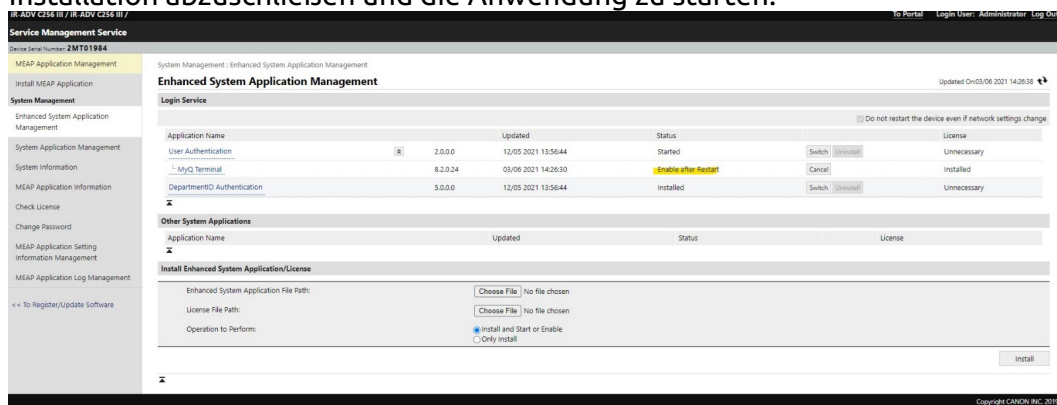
Installation abzuschließen und die Anwendung zu starten.

iR-ADV C256 III / iR-ADV C256 III /

To Portal Login User: Administrator Log Out

Service Management Service

Device Serial Number: 2MT01984

MEAP Application Management
Install MEAP Application
System Management
Enhanced System Application Management
System Application Management
System Information
MEAP Application Information
Check License
Change Password
MEAP Application Setting Information Management
MEAP Application Log Management
<< To Register/Update Software

System Management : Enhanced System Application Management

Enhanced System Application Management

Updated On:03/06 2021 14:26:38

Login Service

Do not restart the device even if network settings change

| Application Name | | | Updated | Status | | License |
|---|---|---|---|---|---|---|
| User Authentication | | 2.0.0.0 | 12/05 2021 13:56:44 | Started | Switch Uninstall | Unnecessary |
| MyQ Terminal | | 8.2.0.24 | 03/06 2021 14:26:30 | Enable after Restart | Cancel | Installed |
| DepartmentID Authentication | | 5.0.0.0 | 12/05 2021 13:56:44 | Installed | Switch Uninstall | Unnecessary |

Other System Applications

| Application Name | Updated | Status | License |
|---|---|---|---|

Install Enhanced System Application/License

Enhanced System Application File Path: Choose File No file chosen

License File Path: Choose File No file chosen

Operation to Perform: Install and Start or Enable
Only Install

Install

Copyright CANON INC. 2019